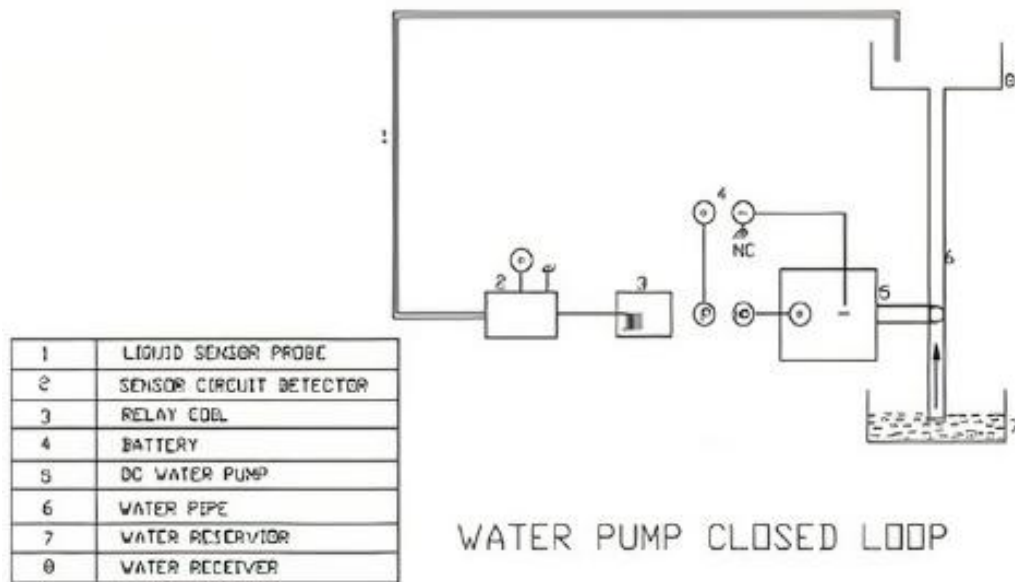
1

2

3

4

NC

5

6

7

8

| 1 | LIQUID SENSOR PROBE |
|---|---|
| 2 | SENSOR CIRCUIT DETECTOR |
| 3 | RELAY COIL |
| 4 | BATTERY |
| 5 | DC WATER PUMP |
| 6 | WATER PIPE |
| 7 | WATER RESERVIOR |
| 8 | WATER RECEIVER |

WATER PUMP CLOSED LOOP